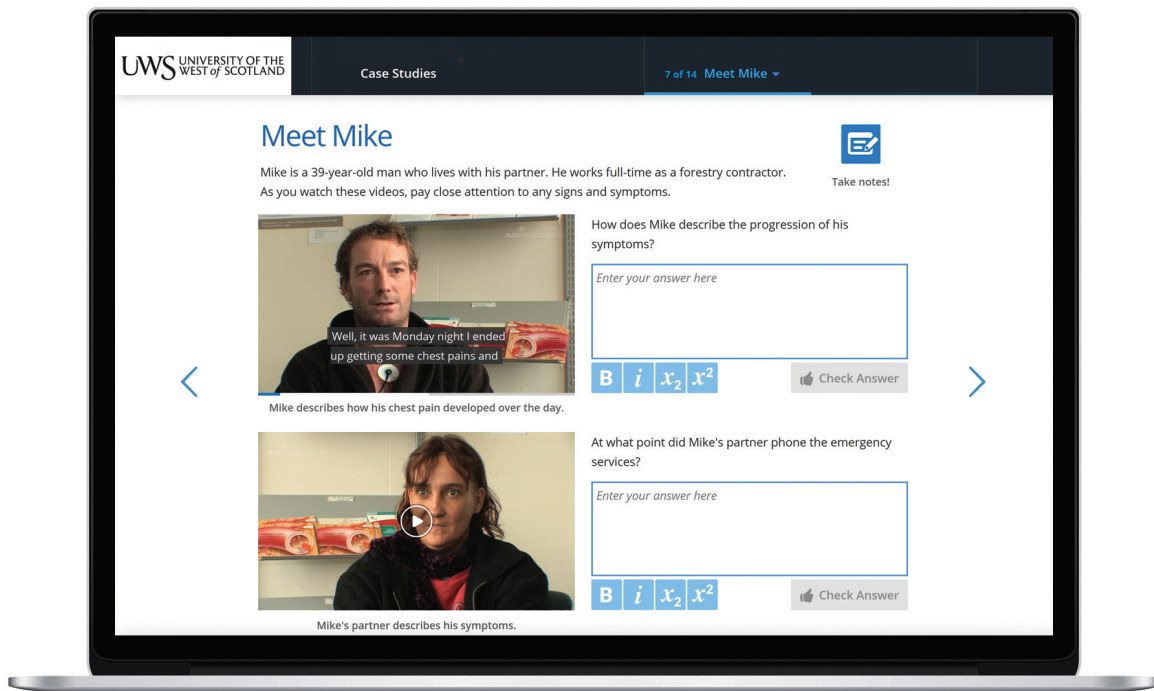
UWS UNIVERSITY OF THE WEST of SCOTLAND

Case Studies

7 of 14 Meet Mike

Meet Mike

Mike is a 39-year-old man who lives with his partner. He works full-time as a forestry contractor. As you watch these videos, pay close attention to any signs and symptoms.

Take notes!

Well, it was Monday night I ended up getting some chest pains and

Mike describes how his chest pain developed over the day.

How does Mike describe the progression of his symptoms?

Enter your answer here

B $i$ $x_2$ $x^2$

Check Answer

At what point did Mike's partner phone the emergency services?

Enter your answer here

B $i$ $x_2$ $x^2$

Check Answer

Mike's partner describes his symptoms.